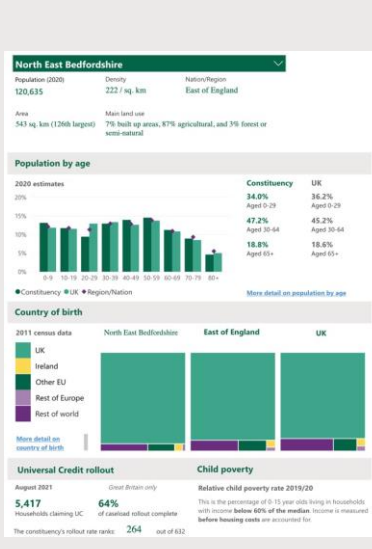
North East Bedfordshire

Population (2020)
120,635

Density
222 / sq. km

Nation/Region
East of England

Area
543 sq. km (126th largest)

Main land use
7% built up areas, 87% agricultural, and 3% forest or semi-natural

Population by age

2020 estimates

20%
15%
10%
5%
0%

0-9 10-19 20-29 30-39 40-49 50-59 60-69 70-79 80+

● Constituency ● UK ● Region/Nation

| Constituency | UK |
|---|---|
| 34.0% Aged 0-29 | 36.2% Aged 0-29 |
| 47.2% Aged 30-64 | 45.2% Aged 30-64 |
| 18.8% Aged 65+ | 18.6% Aged 65+ |

More detail on population by age

Country of birth

2011 census data

UK
Ireland
Other EU
Rest of Europe
Rest of world

More detail on country of birth

North East Bedfordshire
East of England
UK

Universal Credit rollout

August 2021
Great Britain only

5,417
Households claiming UC

64%
of caseload rollout complete

The constituency's rollout rate ranks 264 out of 632

Child poverty

Relative child poverty rate 2019/20

This is the percentage of 0-15 year olds living in households with income below 60% of the median. Income is measured before housing costs are accounted for.